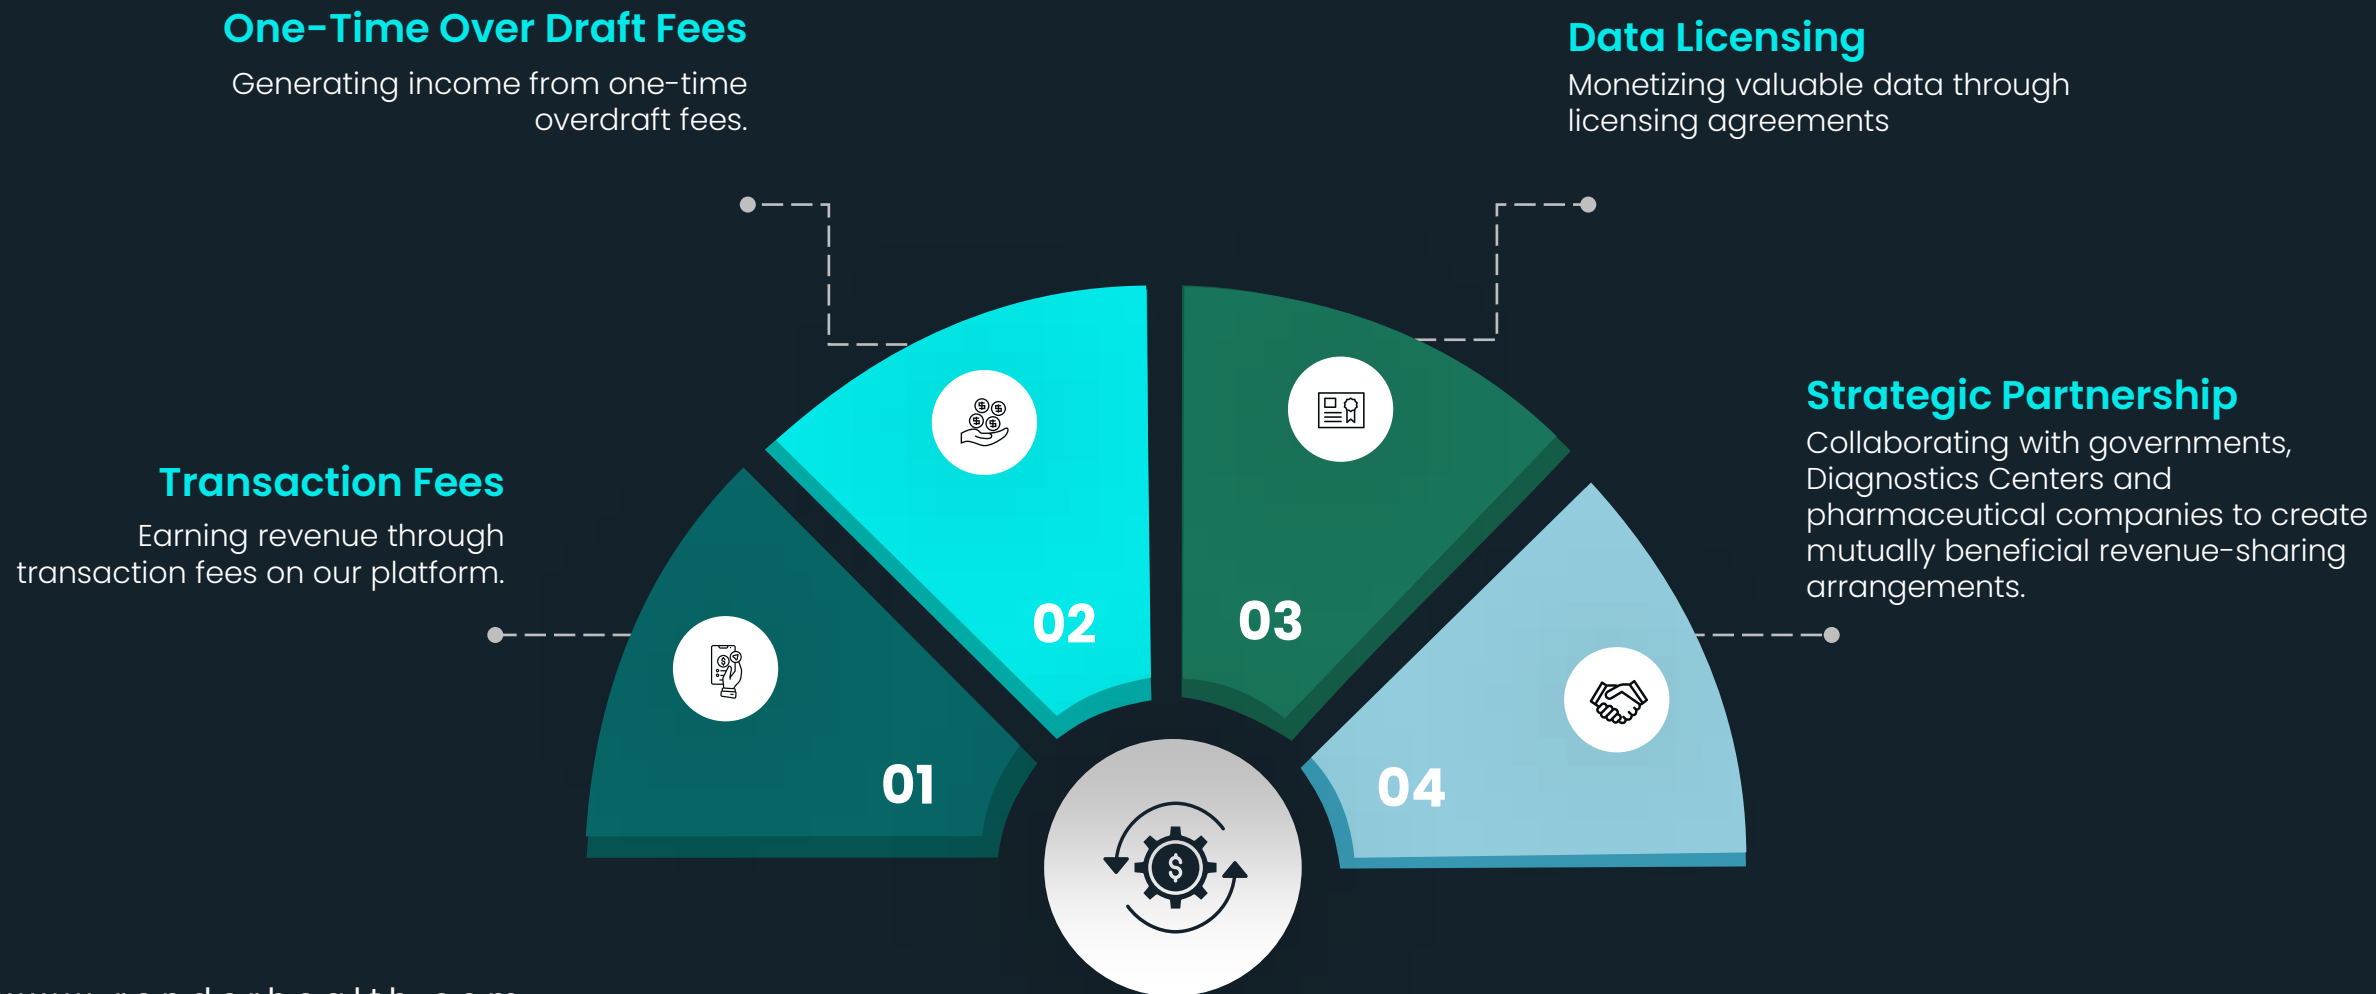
One-Time Over Draft Fees
Generating income from one-time overdraft fees.

Data Licensing
Monetizing valuable data through licensing agreements

Strategic Partnership
Collaborating with governments, Diagnostics Centers and pharmaceutical companies to create mutually beneficial revenue-sharing arrangements.

Transaction Fees
Earning revenue through transaction fees on our platform.

02

03

01

04

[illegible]